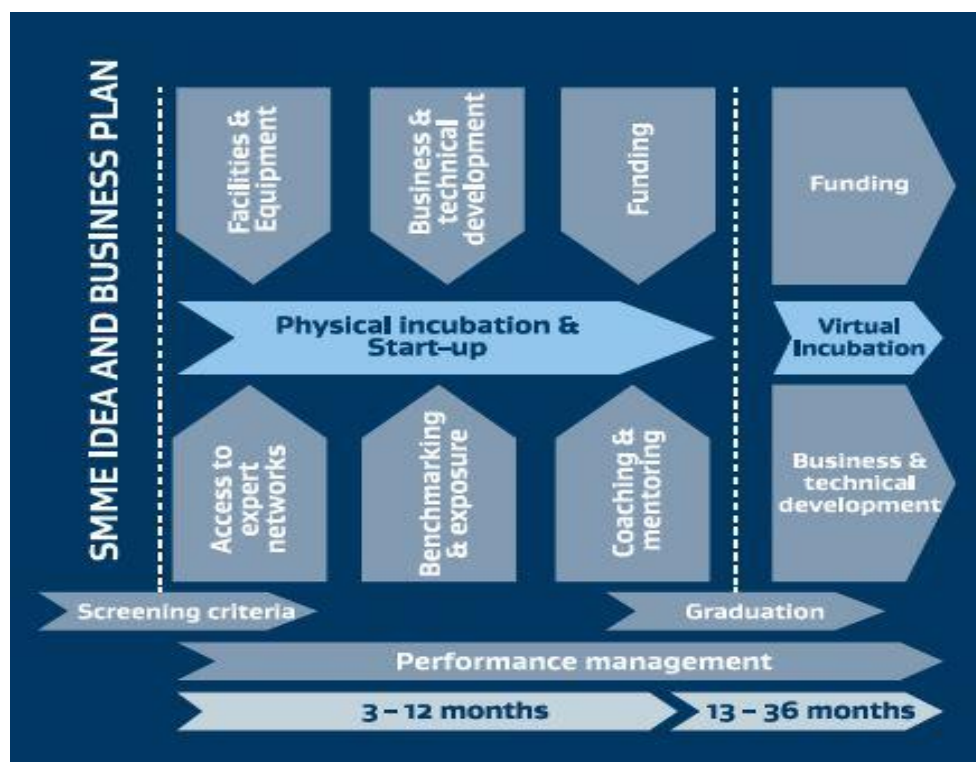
SMME IDEA AND BUSINESS PLAN

Facilities & Equipment

Business & technical development

Funding

Funding

Physical incubation & Start-up

Virtual Incubation

Access to expert networks

Benchmarking & exposure

Coaching & mentoring

Business & technical development

Screening criteria

Graduation

Performance management

3 – 12 months

13 – 36 months